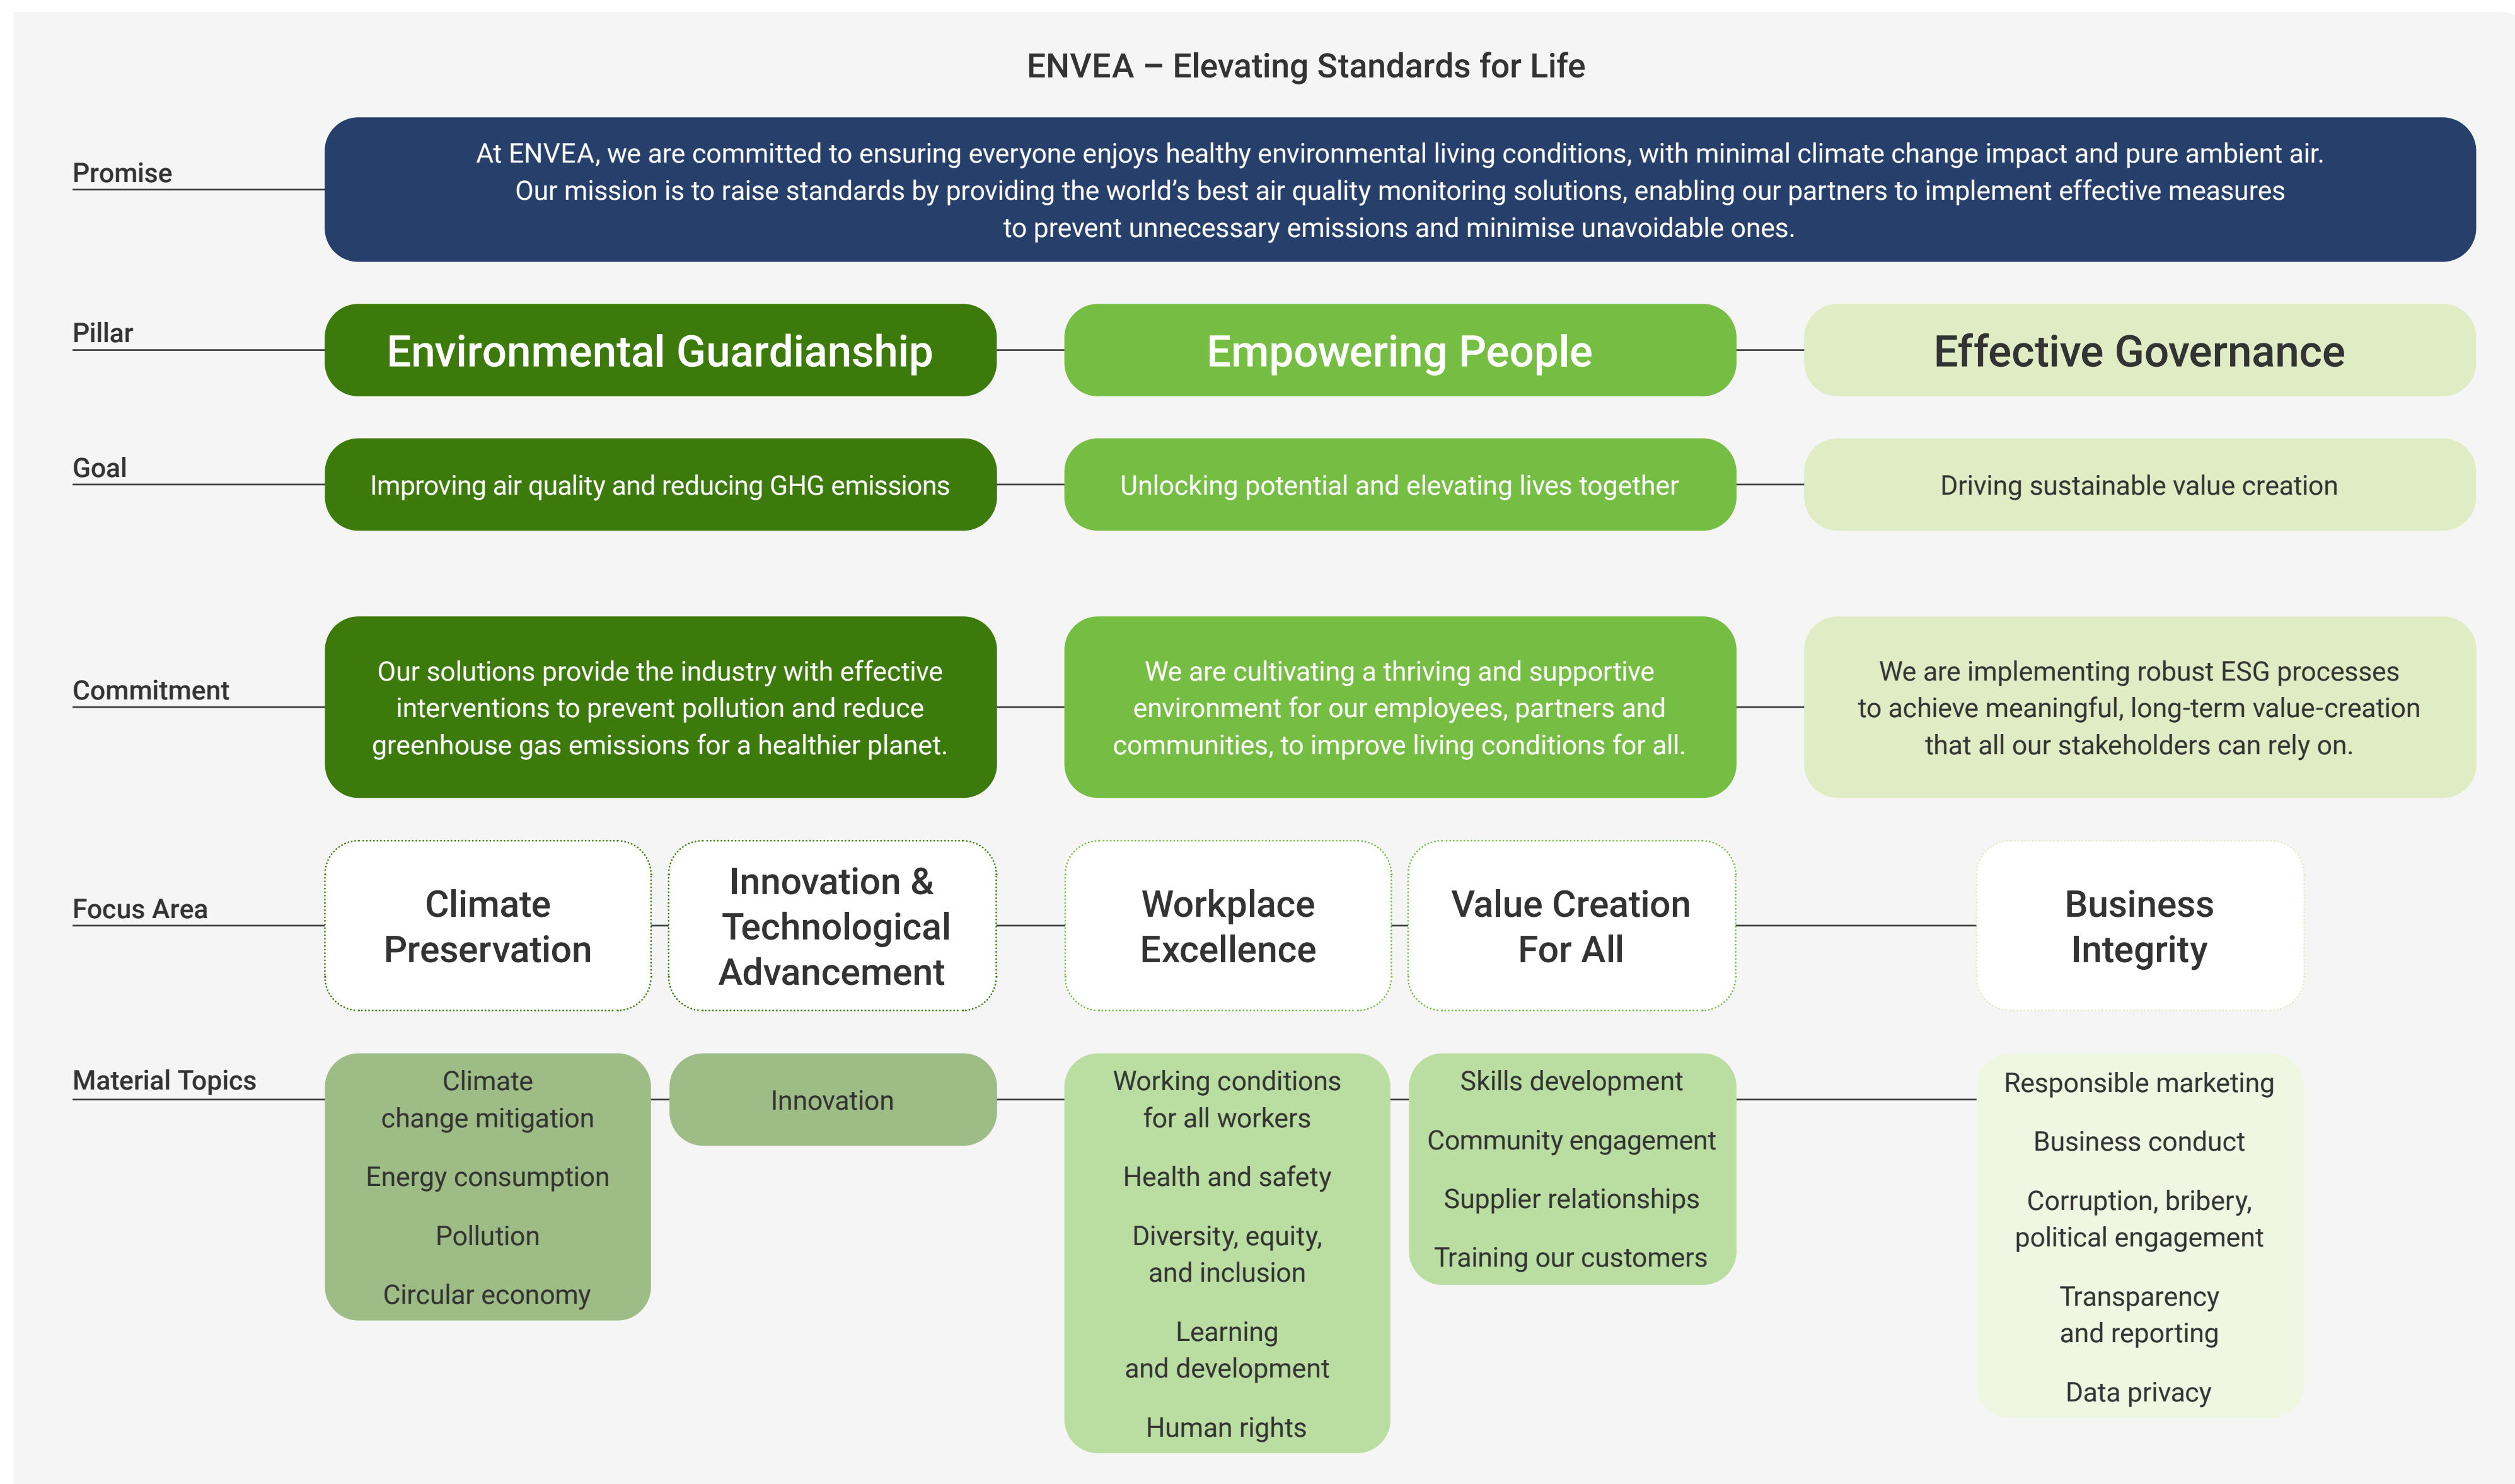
ENVEA – Elevating Standards for Life

Promise

At ENVEA, we are committed to ensuring everyone enjoys healthy environmental living conditions, with minimal climate change impact and pure ambient air. Our mission is to raise standards by providing the world's best air quality monitoring solutions, enabling our partners to implement effective measures to prevent unnecessary emissions and minimise unavoidable ones.

Pillar

Environmental Guardianship

Empowering People

Effective Governance

Goal

Improving air quality and reducing GHG emissions

Unlocking potential and elevating lives together

Driving sustainable value creation

Commitment

Our solutions provide the industry with effective interventions to prevent pollution and reduce greenhouse gas emissions for a healthier planet.

We are cultivating a thriving and supportive environment for our employees, partners and communities, to improve living conditions for all.

We are implementing robust ESG processes to achieve meaningful, long-term value-creation that all our stakeholders can rely on.

Focus Area

Climate Preservation

Innovation & Technological Advancement

Workplace Excellence

Value Creation For All

Business Integrity

Material Topics

Climate change mitigation

Energy consumption

Pollution

Circular economy

Innovation

Working conditions for all workers

Health and safety

Diversity, equity, and inclusion

Learning and development

Human rights

Skills development

Community engagement

Supplier relationships

Training our customers

Responsible marketing

Business conduct

Corruption, bribery, political engagement

Transparency and reporting

Data privacy